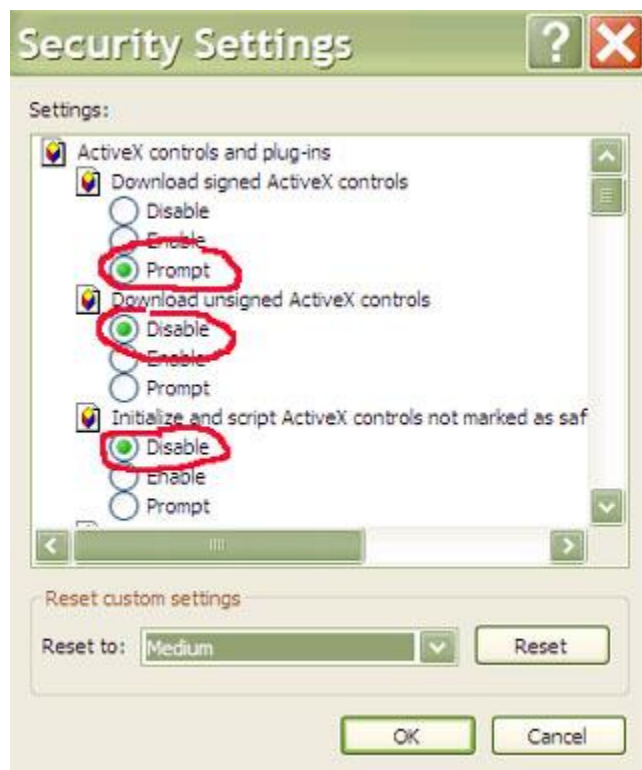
Security Settings

Settings:

ActiveX controls and plug-ins
Download signed ActiveX controls
Disable
Enable
Prompt
Download unsigned ActiveX controls
Disable
Enable
Prompt
Initialize and script ActiveX controls not marked as saf
Disable
Enable
Prompt

Reset custom settings
Reset to: Medium
Reset

OK
Cancel